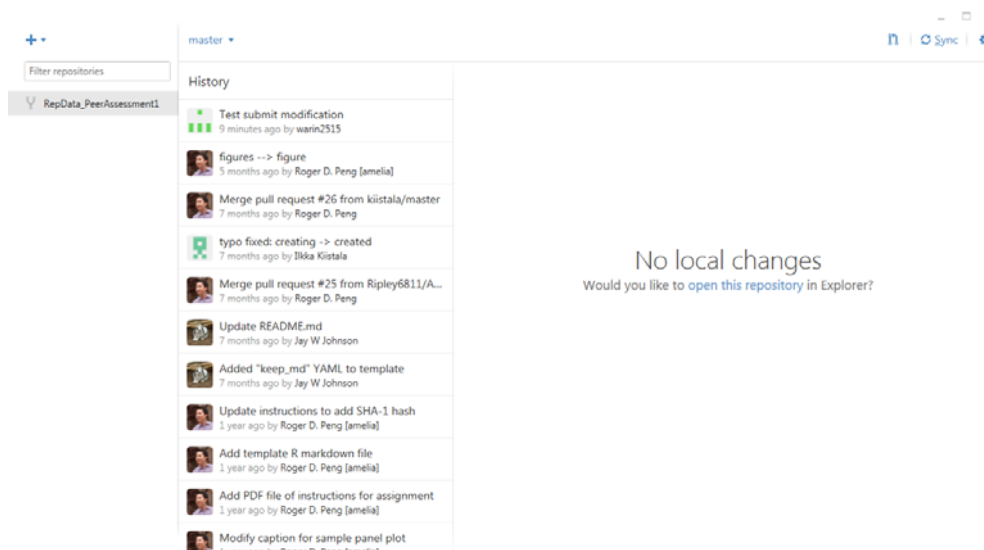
+ ▾

Filter repositories

RepData_PeerAssessment1

master ▾

Sync

History

Test submit modification
9 minutes ago by warin2515

figures --> figure
5 months ago by Roger D. Peng [amelia]

Merge pull request #26 from kiistala/master
7 months ago by Roger D. Peng

typo fixed: creating -> created
7 months ago by Ilkka Kiistala

Merge pull request #25 from Ripley6811/A...
7 months ago by Roger D. Peng

Update README.md
7 months ago by Jay W Johnson

Added "keep_md" YAML to template
7 months ago by Jay W Johnson

Update instructions to add SHA-1 hash
1 year ago by Roger D. Peng [amelia]

Add template R markdown file
1 year ago by Roger D. Peng [amelia]

Add PDF file of instructions for assignment
1 year ago by Roger D. Peng [amelia]

Modify caption for sample panel plot
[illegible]

No local changes
Would you like to open this repository in Explorer?